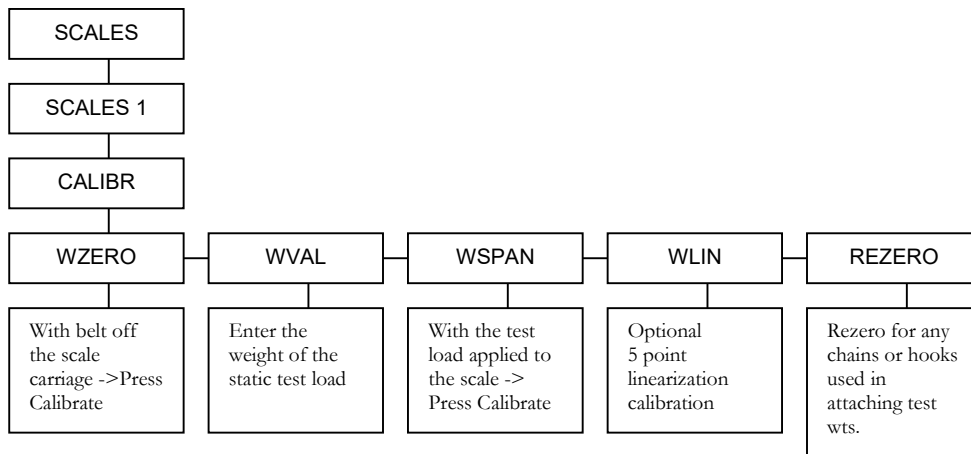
SCALES

SCALES 1

CALIBR

WZERO

With belt off the scale carriage ->Press Calibrate

WVAL

Enter the weight of the static test load

WSPAN

With the test load applied to the scale -> Press Calibrate

WLIN

Optional 5 point linearization calibration

REZERO

Rezero for any chains or hooks used in attaching test wts.